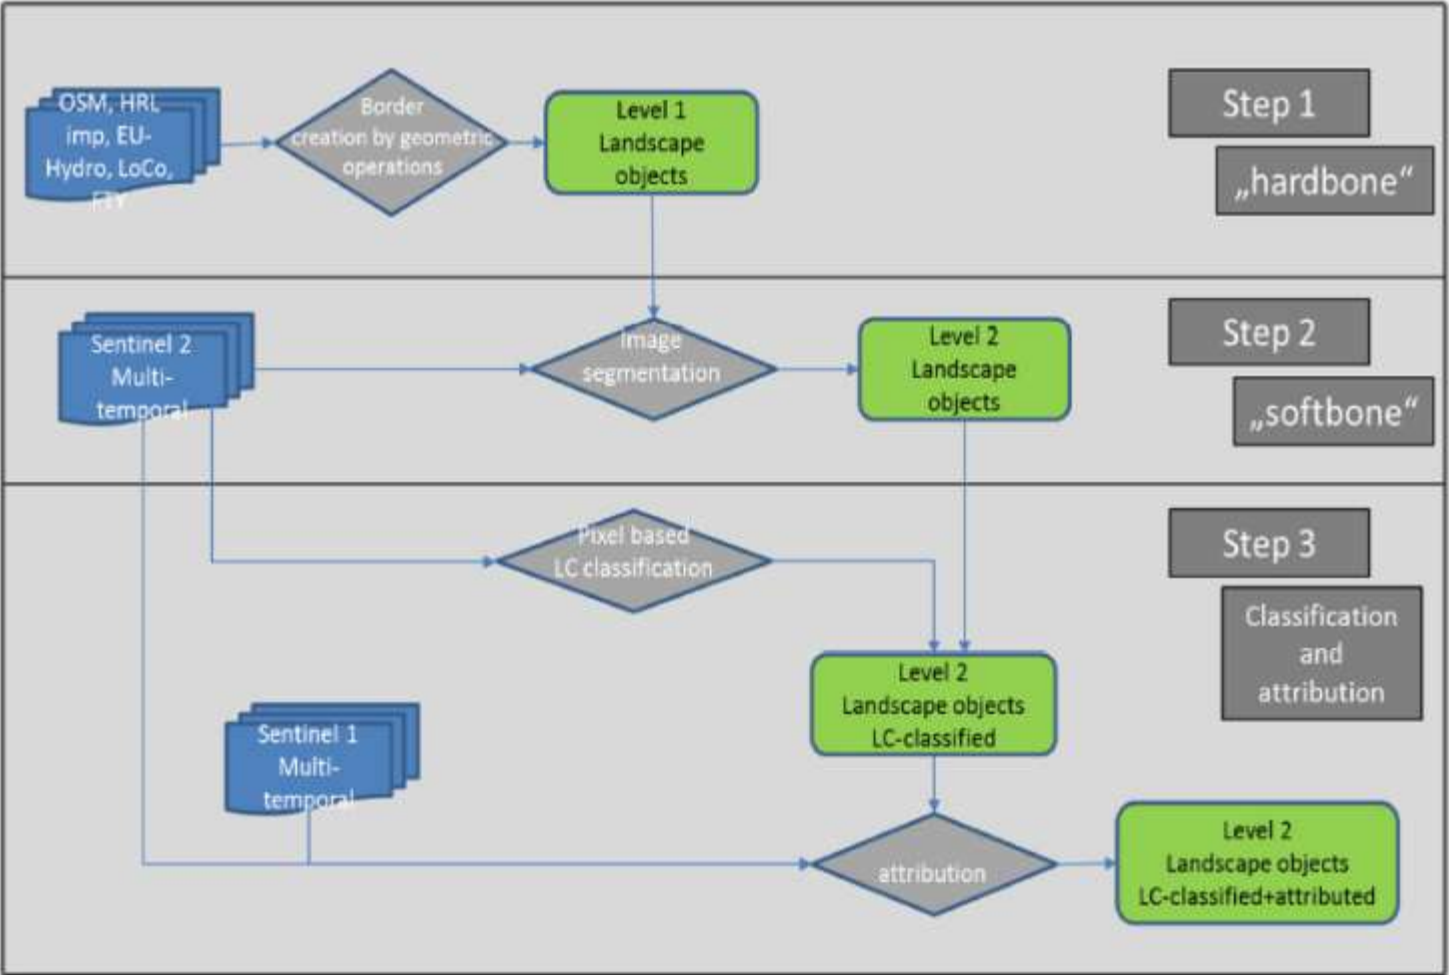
OSM, HRL imp, EU-Hydro, LoCo, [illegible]

Border creation by geometric operations

Level 1 Landscape objects

Step 1

„hardbone“

Sentinel 2 Multi-temporal

Image segmentation

Level 2 Landscape objects

Step 2

„softbone“

Pixel based LC classification

Step 3

Classification and attribution

Level 2 Landscape objects LC-classified

Sentinel 1 Multi-temporal

attribution

Level 2 Landscape objects LC-classified+attributed